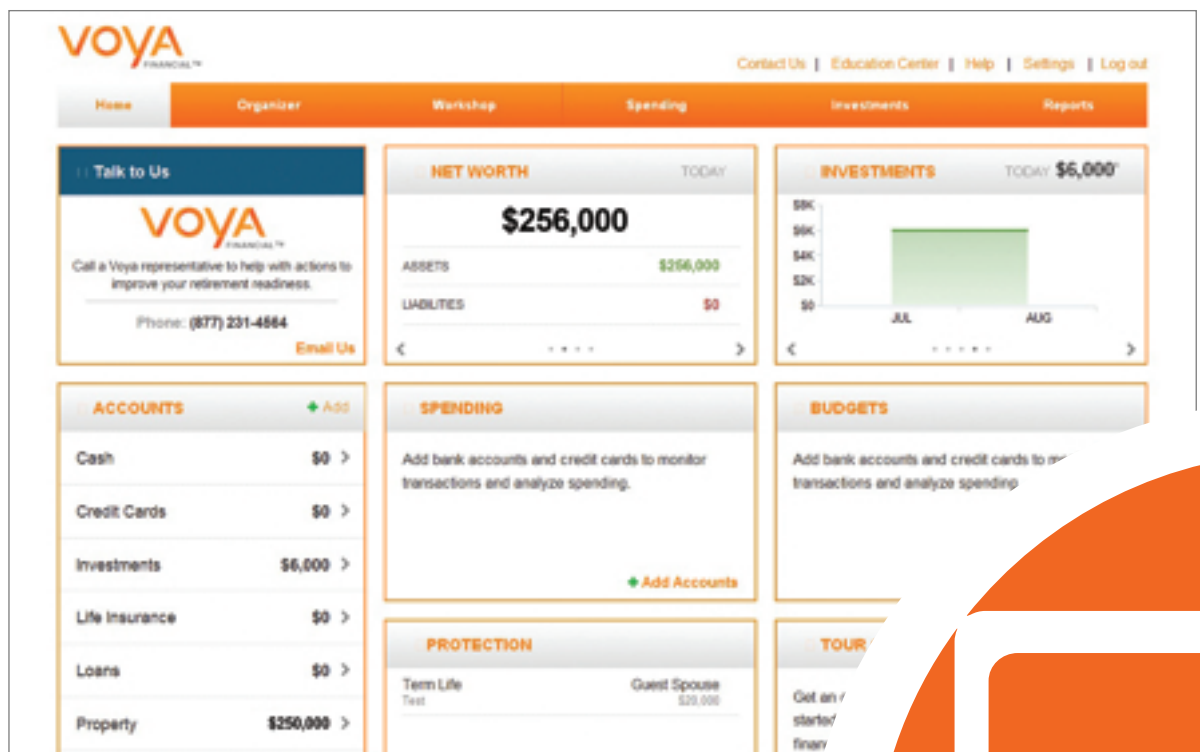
voya FINANCIAL™

Contact Us | Education Center | Help | Settings | Log out

Home Organizer Workshop Spending Investments Reports

Talk to Us

voya FINANCIAL™

Call a Voya representative to help with actions to improve your retirement readiness.

Phone: (877) 231-4564

Email Us

NET WORTH TODAY

$256,000

ASSETS $256,000

LIABILITIES $0

INVESTMENTS TODAY $6,000

$8K
$6K
$4K
$2K
$0
JUL AUG

ACCOUNTS + Add

Cash $0 >

Credit Cards $0 >

Investments $6,000 >

Life Insurance $0 >

Loans $0 >

Property $250,000 >

SPENDING

Add bank accounts and credit cards to monitor transactions and analyze spending.

+ Add Accounts

BUDGETS

Add bank accounts and credit cards to m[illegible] transactions and analyze spendin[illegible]

PROTECTION

Term Life Guest Spouse
Test $20,000

TOUR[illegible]

Get an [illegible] started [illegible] finan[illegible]